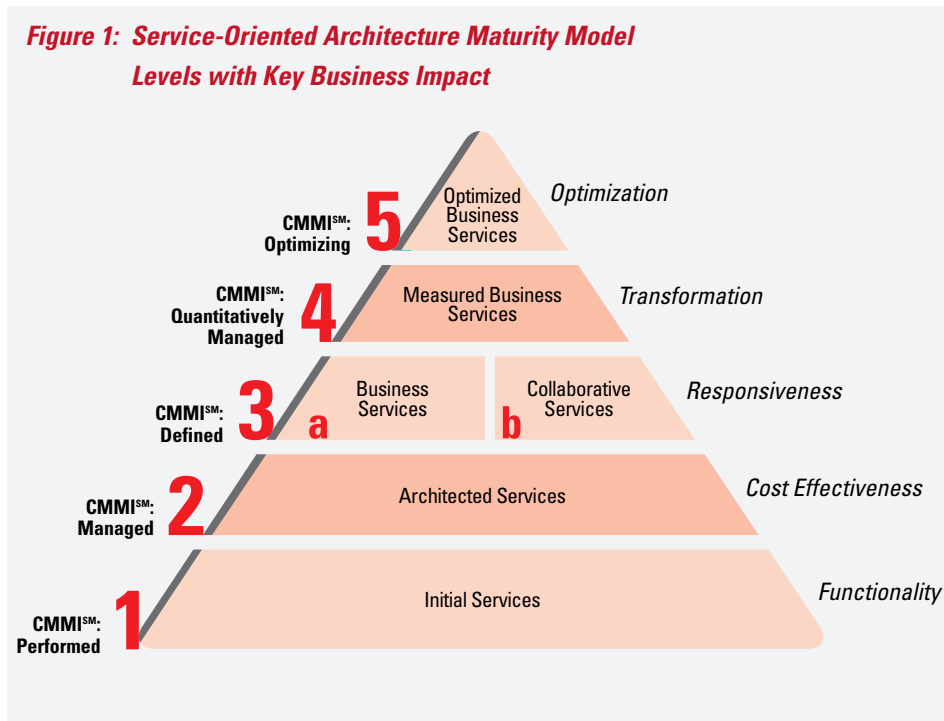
Figure 1: Service-Oriented Architecture Maturity Model Levels with Key Business Impact

CMMI$^{SM}$: Optimizing 5 Optimized Business Services Optimization

CMMI$^{SM}$: Quantitatively Managed 4 Measured Business Services Transformation

CMMI$^{SM}$: Defined 3 a Business Services b Collaborative Services Responsiveness

CMMI$^{SM}$: Managed 2 Architected Services Cost Effectiveness

CMMI$^{SM}$: Performed 1 Initial Services Functionality